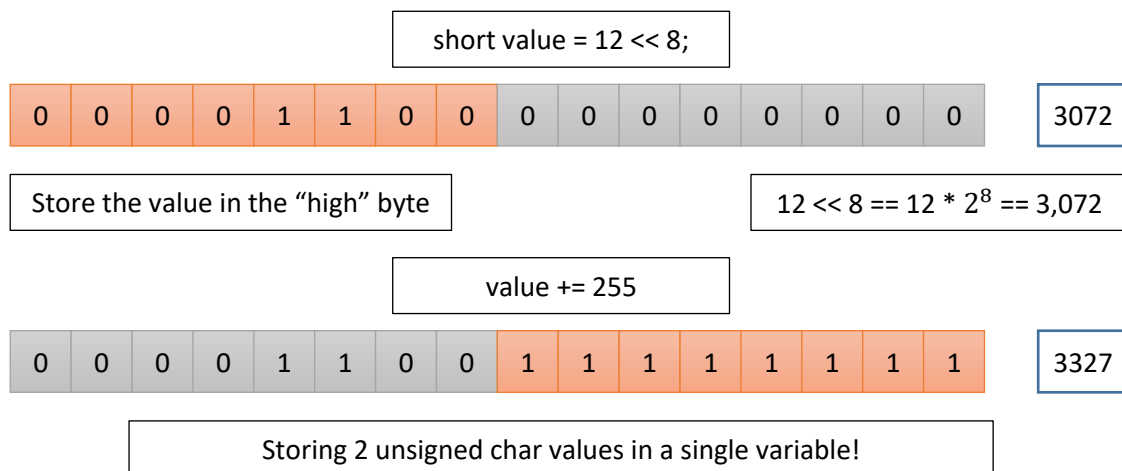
short value = 12 << 8;

| 0 | 0 | 0 | 0 | 1 | 1 | 0 | 0 | 0 | 0 | 0 | 0 | 0 | 0 | 0 | 0 |
|---|---|---|---|---|---|---|---|---|---|---|---|---|---|---|---|

3072

Store the value in the “high” byte

12 << 8 == 12 * $2^8$ == 3,072

value += 255

| 0 | 0 | 0 | 0 | 1 | 1 | 0 | 0 | 1 | 1 | 1 | 1 | 1 | 1 | 1 | 1 |
|---|---|---|---|---|---|---|---|---|---|---|---|---|---|---|---|

3327

Storing 2 unsigned char values in a single variable!